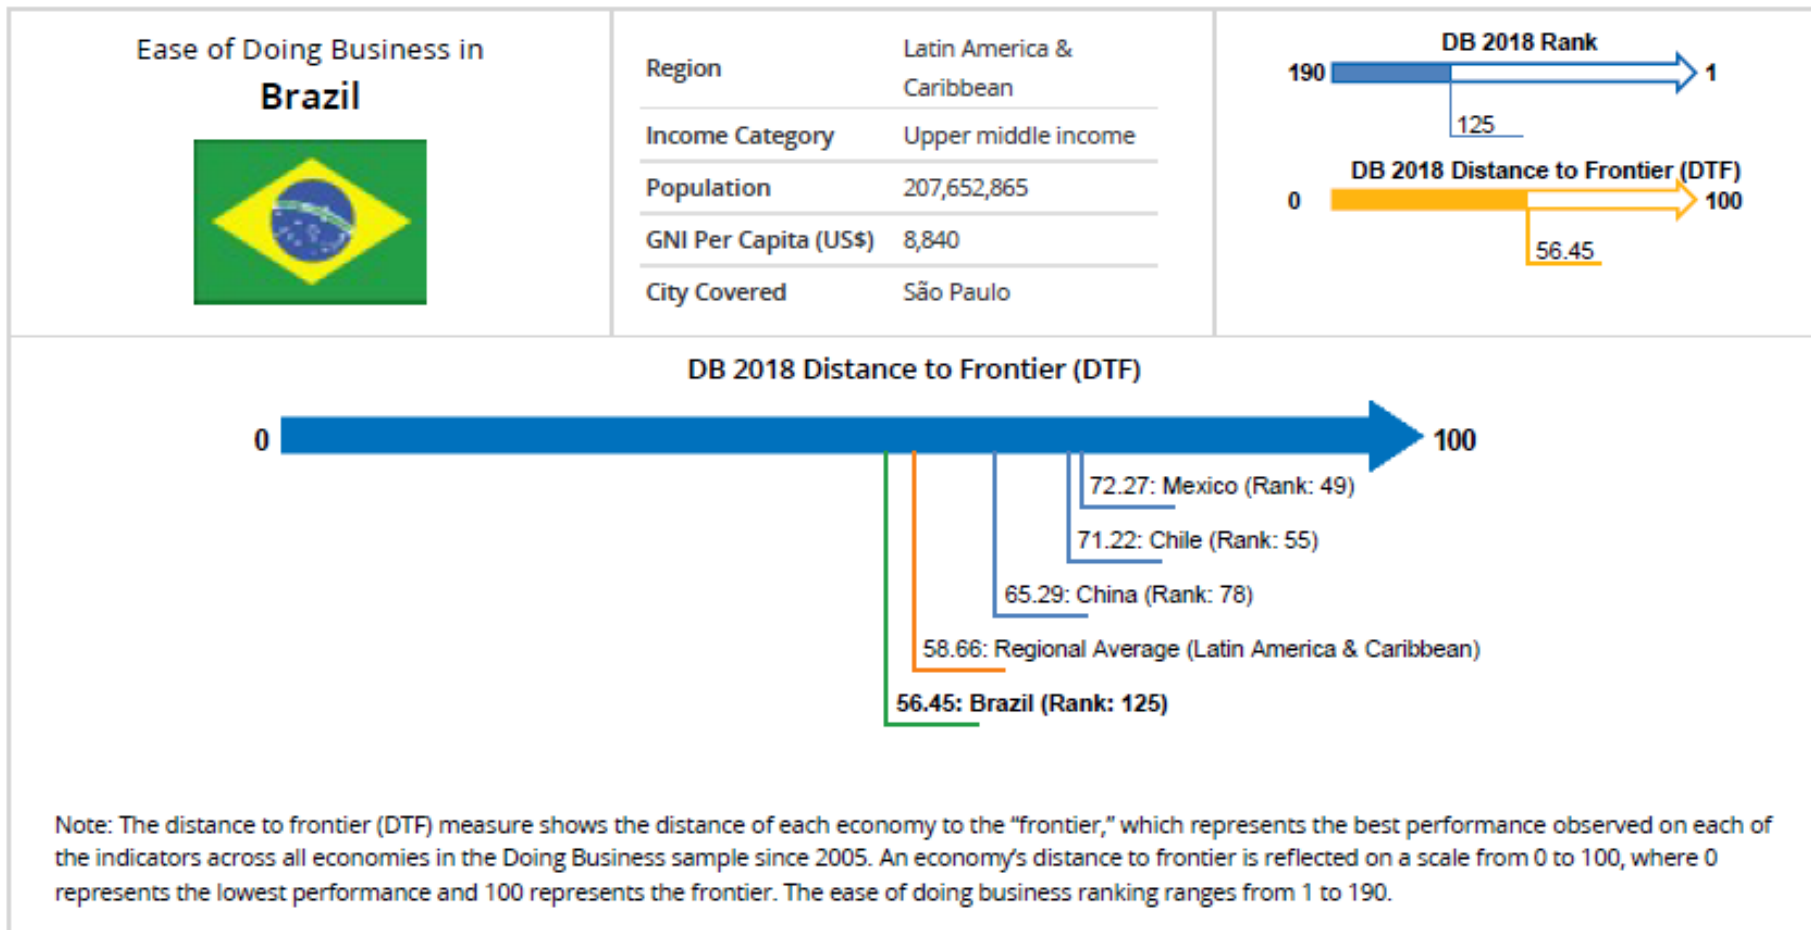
Ease of Doing Business in

Brazil

| Region | Latin America & Caribbean |
|---|---|
| Income Category | Upper middle income |
| Population | 207,652,865 |
| GNI Per Capita (US$) | 8,840 |
| City Covered | São Paulo |

DB 2018 Rank

190

1

125

DB 2018 Distance to Frontier (DTF)

0

100

56.45

DB 2018 Distance to Frontier (DTF)

0

100

72.27: Mexico (Rank: 49)

71.22: Chile (Rank: 55)

65.29: China (Rank: 78)

58.66: Regional Average (Latin America & Caribbean)

56.45: Brazil (Rank: 125)

Note: The distance to frontier (DTF) measure shows the distance of each economy to the "frontier," which represents the best performance observed on each of the indicators across all economies in the Doing Business sample since 2005. An economy's distance to frontier is reflected on a scale from 0 to 100, where 0 represents the lowest performance and 100 represents the frontier. The ease of doing business ranking ranges from 1 to 190.